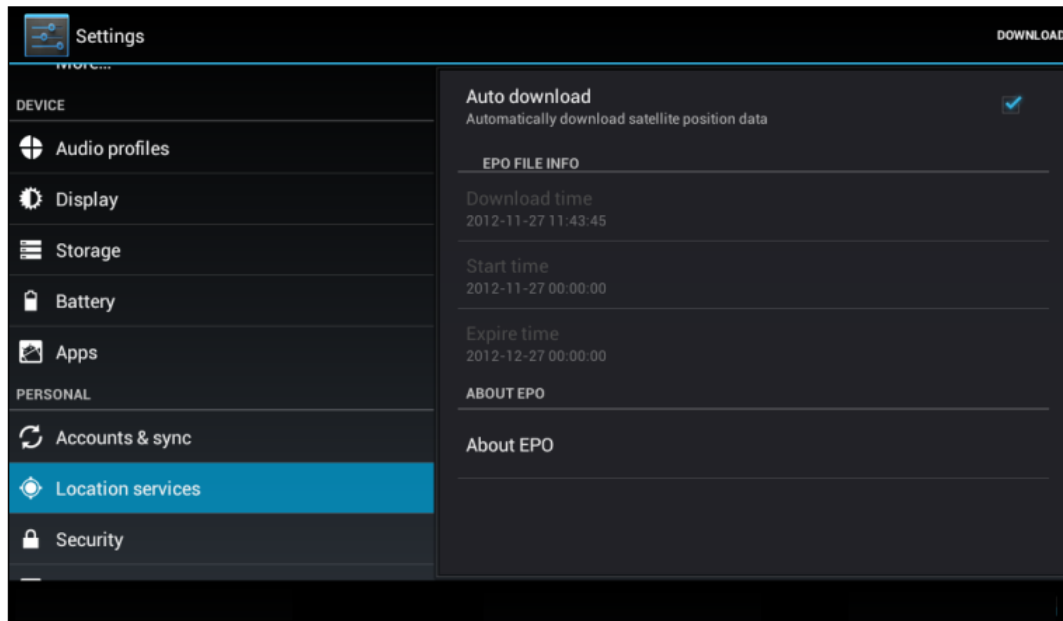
Settings

DOWNLOAD

More...

DEVICE

Audio profiles

Display

Storage

Battery

Apps

PERSONAL

Accounts & sync

Location services

Security

Auto download
Automatically download satellite position data

EPO FILE INFO

Download time
2012-11-27 11:43:45

Start time
2012-11-27 00:00:00

Expire time
2012-12-27 00:00:00

ABOUT EPO

About EPO